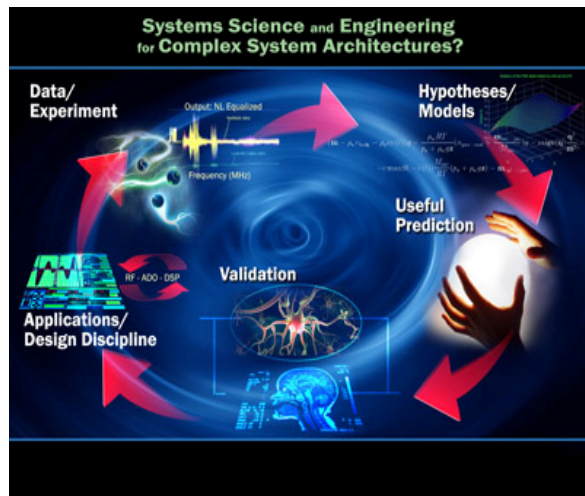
Systems Science and Engineering
for Complex System Architectures?

Data/
Experiment

Output: NL Equalized

Frequency (MHz)

Hypotheses/
Models

Useful
Prediction

RF - ADC - DSP

Validation

Applications/
Design Discipline